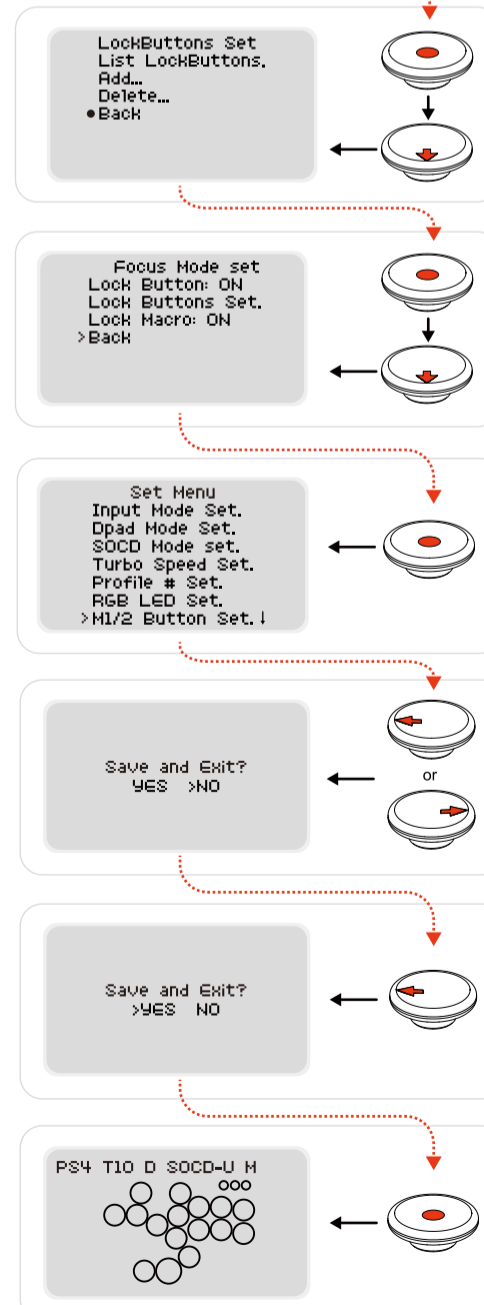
LockButtons Set
List LockButtons.
Add...
Delete...
●Back

Focus Mode set
Lock Button: ON
Lock Buttons Set.
Lock Macro: ON
>Back

Set Menu
Input Mode Set.
Dpad Mode Set.
SOCD Mode set.
Turbo Speed Set.
Profile # Set.
RGB LED Set.
>M1/2 Button Set.↓

Save and Exit?
YES >NO

or

Save and Exit?
>YES NO

PS4 T10 D SOCD-U M